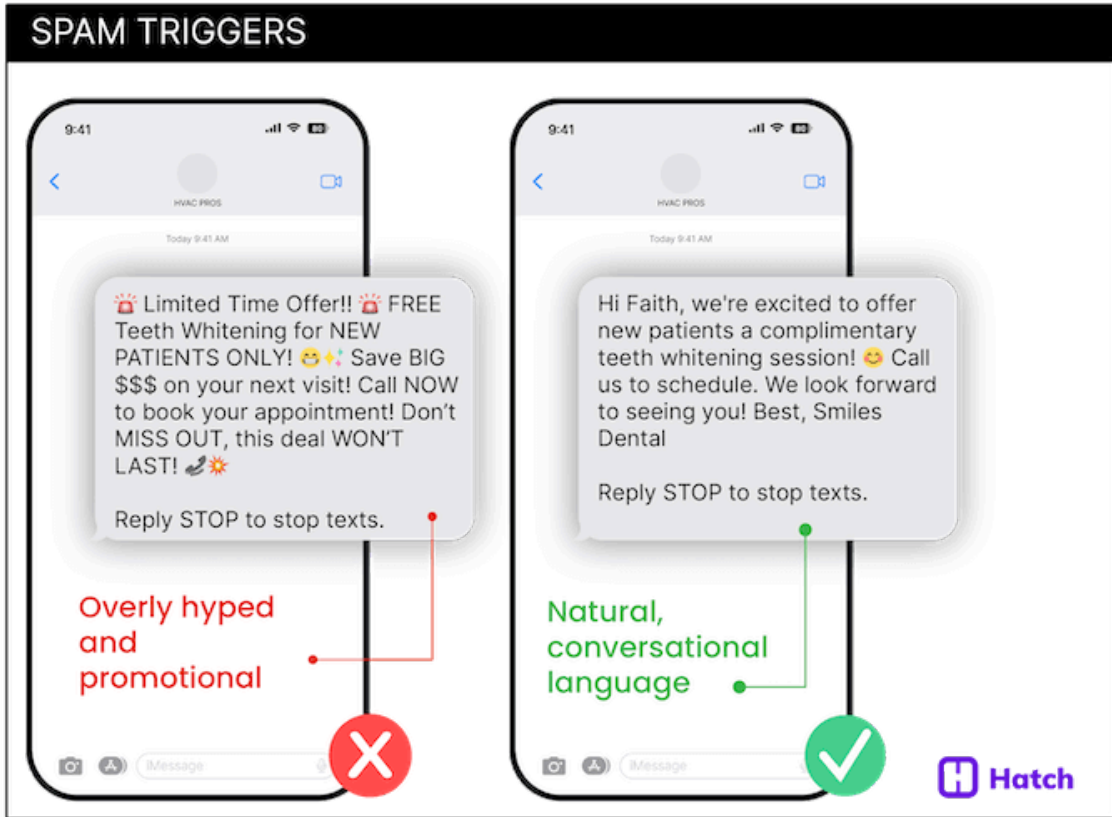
SPAM TRIGGERS

9:41

HVAC PROS

Today 9:41 AM

🚨 Limited Time Offer!! 🚨 FREE Teeth Whitening for NEW PATIENTS ONLY! 😁✨ Save BIG $$$ on your next visit! Call NOW to book your appointment! Don't MISS OUT, this deal WON'T LAST! 📞💥

Reply STOP to stop texts.

Overly hyped and promotional

iMessage

9:41

HVAC PROS

Today 9:41 AM

Hi Faith, we're excited to offer new patients a complimentary teeth whitening session! 😊 Call us to schedule. We look forward to seeing you! Best, Smiles Dental

Reply STOP to stop texts.

Natural, conversational language

iMessage

Hatch